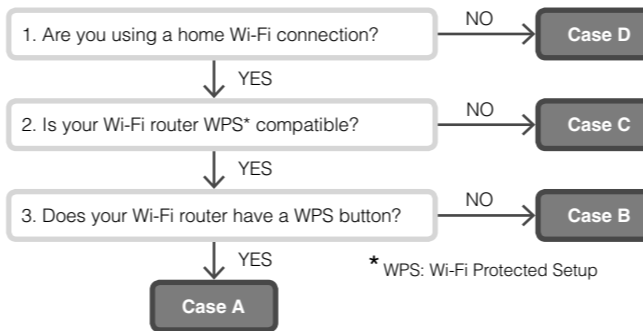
1. Are you using a home Wi-Fi connection?

NO

Case D

YES

2. Is your Wi-Fi router WPS* compatible?

NO

Case C

YES

3. Does your Wi-Fi router have a WPS button?

NO

Case B

YES

Case A

* WPS: Wi-Fi Protected Setup